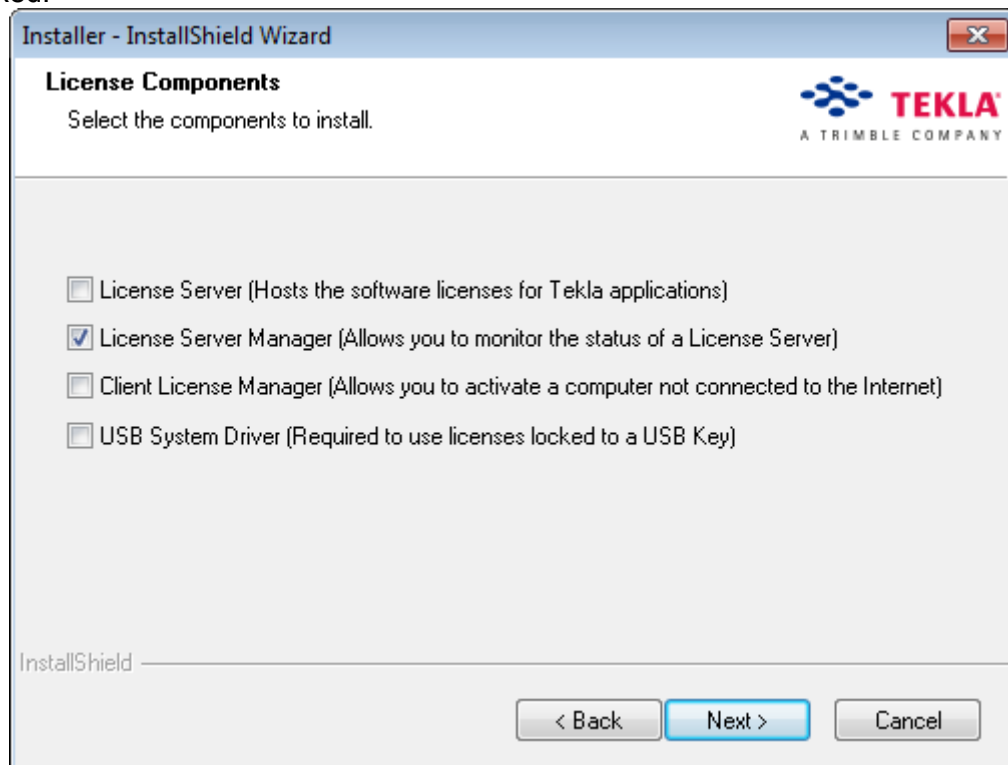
Installer - InstallShield Wizard

License Components

Select the components to install.

TEKLA
A TRIMBLE COMPANY

License Server (Hosts the software licenses for Tekla applications)

License Server Manager (Allows you to monitor the status of a License Server)

Client License Manager (Allows you to activate a computer not connected to the Internet)

USB System Driver (Required to use licenses locked to a USB Key)

InstallShield

< Back

Next >

Cancel